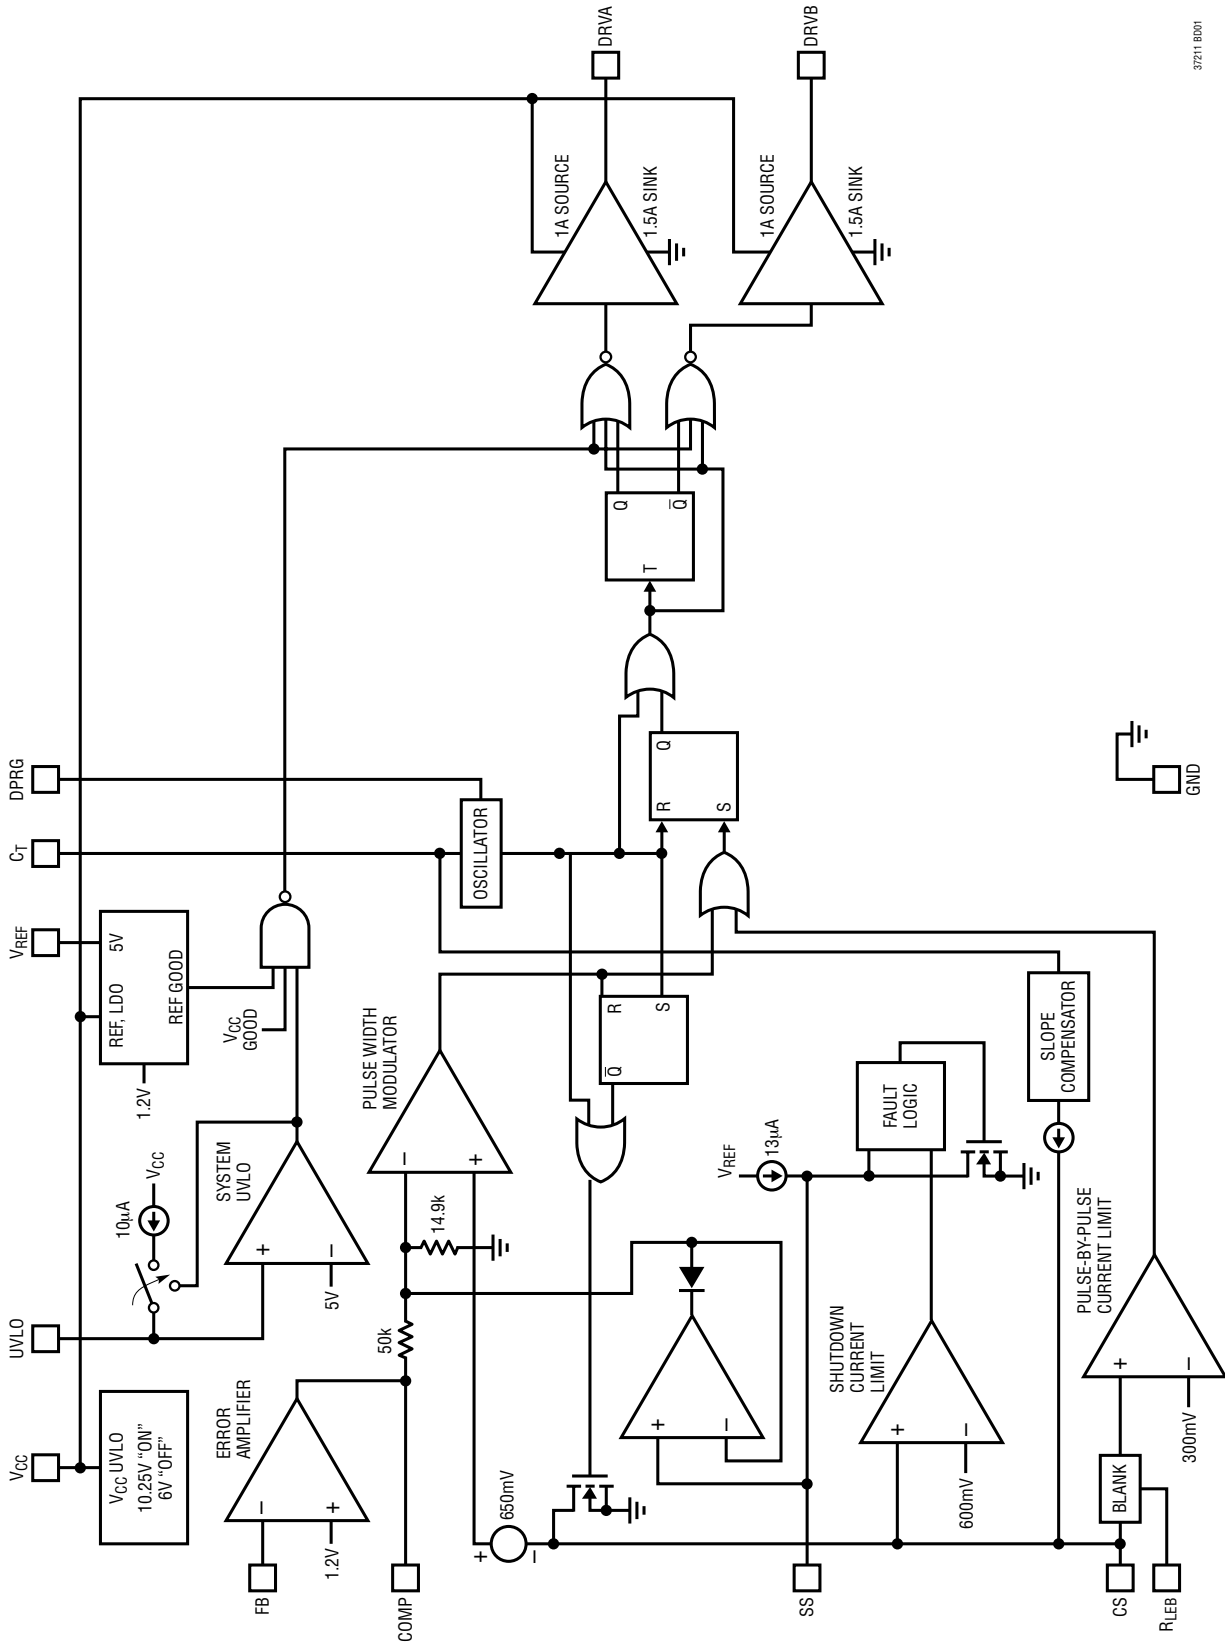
DRVA
DRVB
37211 BD01
1A SOURCE
1.5A SINK
1A SOURCE
1.5A SINK
Q
$\overline{Q}$
T
Q
R
S
DPRG
$C_T$
$V_{REF}$
UVLO
$V_{CC}$
GND
OSCILLATOR
5V
REF, LDO
REF GOOD
1.2V
$V_{CC}$ GOOD
R
S
$\overline{Q}$
PULSE WIDTH MODULATOR
FAULT LOGIC
SLOPE COMPENSATOR
SYSTEM UVLO
10µA
$V_{CC}$
5V
$V_{REF}$
13µA
14.9k
50k
PULSE-BY-PULSE CURRENT LIMIT
SHUTDOWN CURRENT LIMIT
$V_{CC}$ UVLO 10.25V "ON" 6V "OFF"
ERROR AMPLIFIER
FB
1.2V
COMP
650mV
SS
600mV
BLANK
300mV
CS
$R_{LEB}$